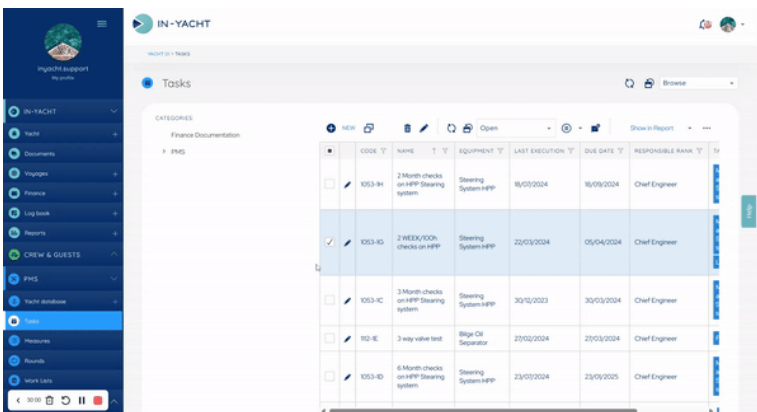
IN-YACHT

inyacht.support
My profile

IN-YACHT
Yacht
Documents
Voyages
Finance
Log book
Reports
CREW & GUESTS
PMS
Yacht database
Tasks
Measures
Rounds
Work Lists

< 30:00

YACHT 01 > TASKS

Tasks

Browse

CATEGORIES
Finance Documentation
> PMS

NEW
Open
Show in Report

| | | CODE | NAME | EQUIPMENT | LAST EXECUTION | DUE DATE | RESPONSIBLE RANK |
|---|---|---|---|---|---|---|---|
| | | 1053-1H | 2 Month checks on HPP Stearing system | Steering System HPP | 18/07/2024 | 18/09/2024 | Chief Engineer |
| ✓ | | 1053-1G | 2 WEEK/100h checks on HPP | Steering System HPP | 22/03/2024 | 05/04/2024 | Chief Engineer |
| | | 1053-1C | 3 Month checks on HPP Stearing system | Steering System HPP | 30/12/2023 | 30/03/2024 | Chief Engineer |
| | | 112-1E | 3 way valve test | Bilge Oil Separator | 27/02/2024 | 27/03/2024 | Chief Engineer |
| | | 1053-1D | 6 Month checks on HPP Stearing system | Steering System HPP | 23/07/2024 | 23/01/2025 | Chief Engineer |

Help